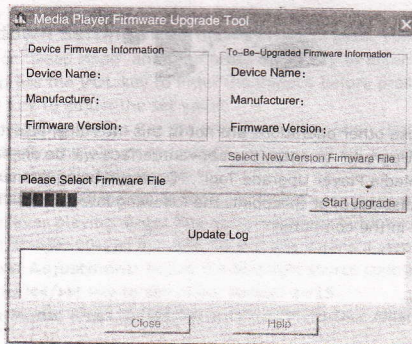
Media Player Firmware Upgrade Tool

Device Firmware Information

Device Name:

Manufacturer:

Firmware Version:

To-Be-Upgraded Firmware Information

Device Name:

Manufacturer:

Firmware Version:

Select New Version Firmware File

Please Select Firmware File

Start Upgrade

Update Log

Close

Help